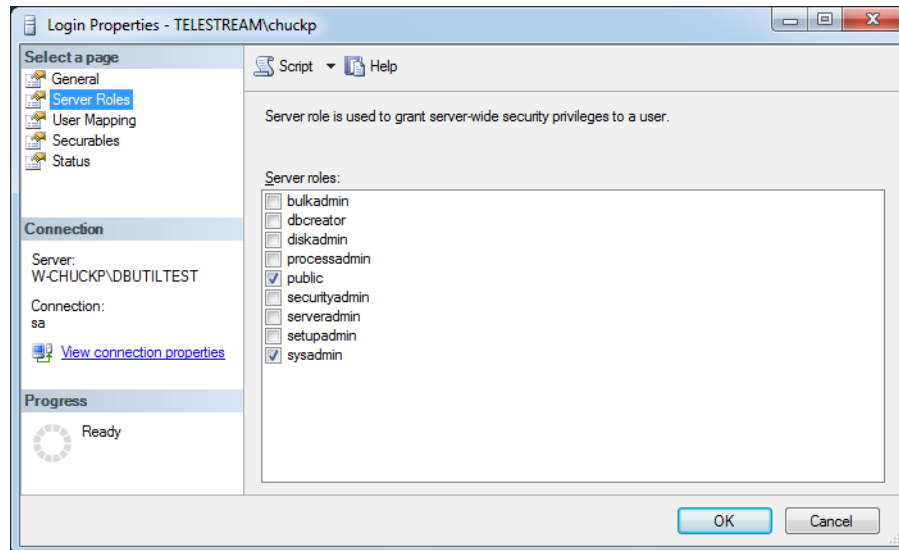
Login Properties - TELESTREAM\chuckp

Select a page
General
Server Roles
User Mapping
Securables
Status

Connection

Server:
W-CHUCKP\DBUTILTEST

Connection:
sa

View connection properties

Progress

Ready

Script
Help

Server role is used to grant server-wide security privileges to a user.

Server roles:
bulkadmin
dbcreator
diskadmin
processadmin
public
securityadmin
serveradmin
setupadmin
sysadmin

OK
Cancel